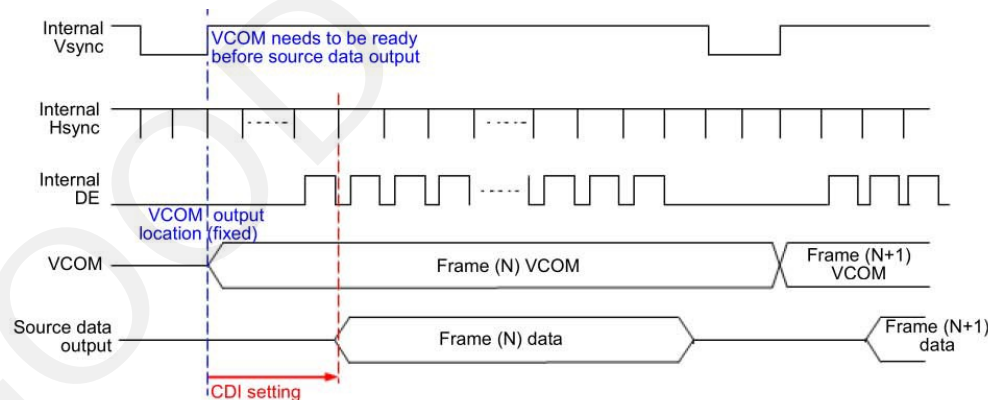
Internal Vsync

VCOM needs to be ready before source data output

Internal Hsync

Internal DE

VCOM location

output (fixed)

VCOM

Frame (N) VCOM

Frame (N+1) VCOM

Source data output

Frame (N) data

Frame (N+1) data

CDI setting